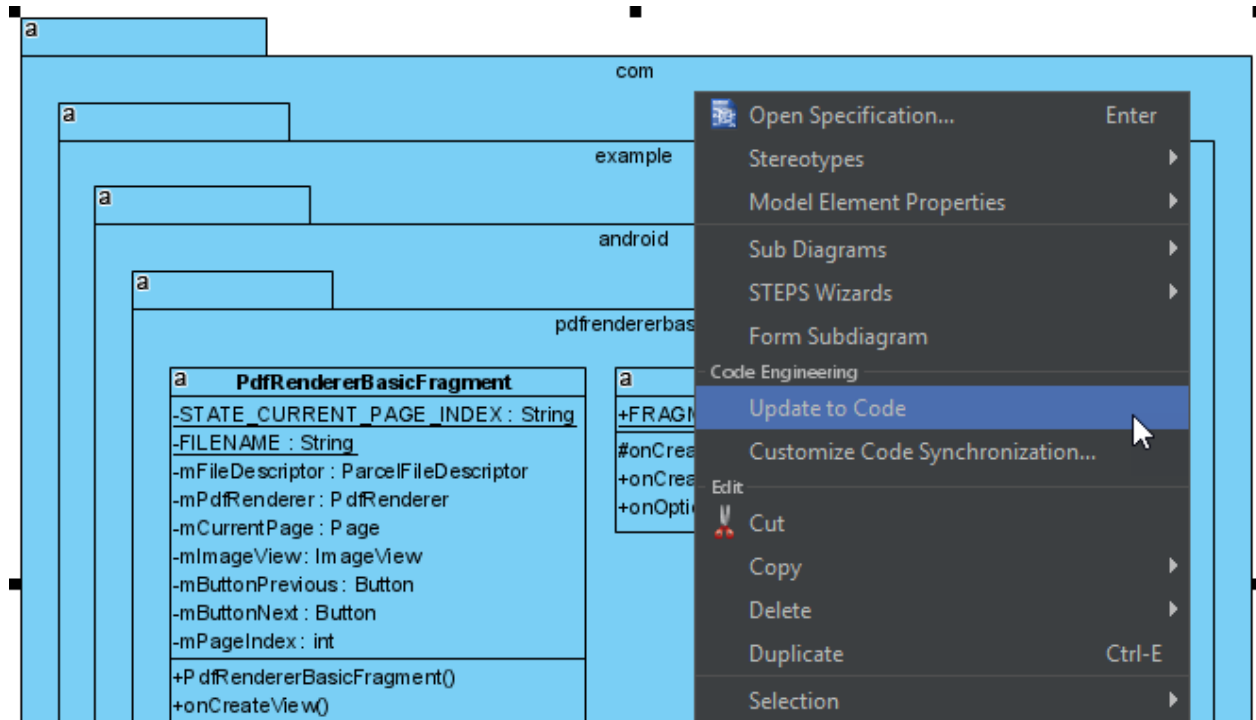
a
com
a
example
a
android
a
pdfrendererbas

a PdfRendererBasicFragment
-STATE_CURRENT_PAGE_INDEX : String
-FILENAME : String
-mFileDescriptor : ParcelFileDescriptor
-mPdfRenderer : PdfRenderer
-mCurrentPage : Page
-mImageView: ImageView
-mButtonPrevious : Button
-mButtonNext : Button
-mPageIndex : int
+PdfRendererBasicFragment()
+onCreateView()

a
+FRAGM
#onCrea
+onCrea
+onOpti

Open Specification... Enter
Stereotypes
Model Element Properties
Sub Diagrams
STEPS Wizards
Form Subdiagram
Code Engineering
Update to Code
Customize Code Synchronization...
Edit
Cut
Copy
Delete
Duplicate Ctrl-E
Selection